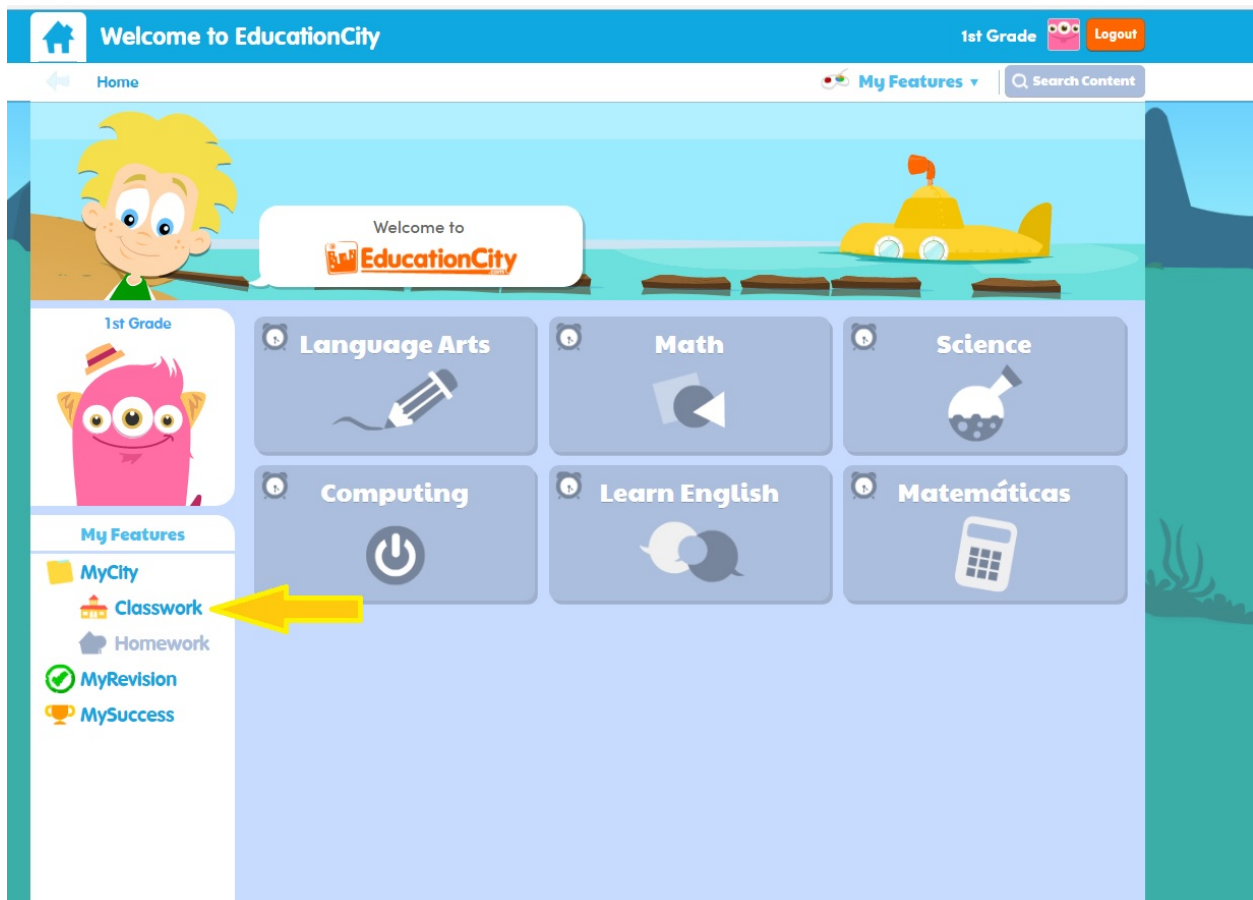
Welcome to EducationCity
1st Grade
Logout
Home
My Features ▾
Search Content

Welcome to
EducationCity

1st Grade

My Features
MyCity
Classwork
Homework
MyRevision
MySuccess

Language Arts
Math
Science
Computing
Learn English
Matemáticas